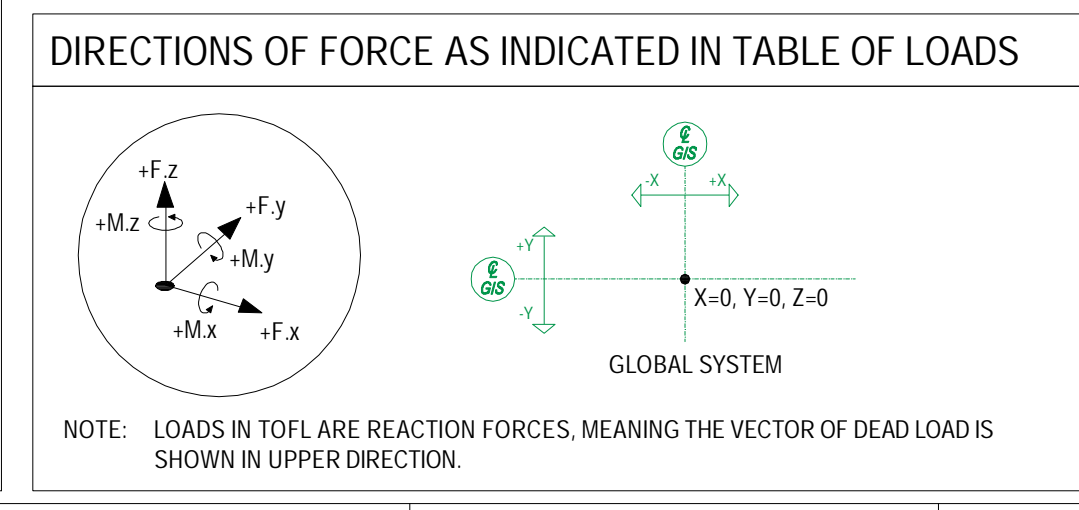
DIRECTIONS OF FORCE AS INDICATED IN TABLE OF LOADS

+F.z
+M.z
+F.y
+M.y
+M.x
+F.x

℄
GIS
-X
+X
+Y
℄
GIS
-Y
X=0, Y=0, Z=0

GLOBAL SYSTEM

NOTE: LOADS IN TOFL ARE REACTION FORCES, MEANING THE VECTOR OF DEAD LOAD IS SHOWN IN UPPER DIRECTION.